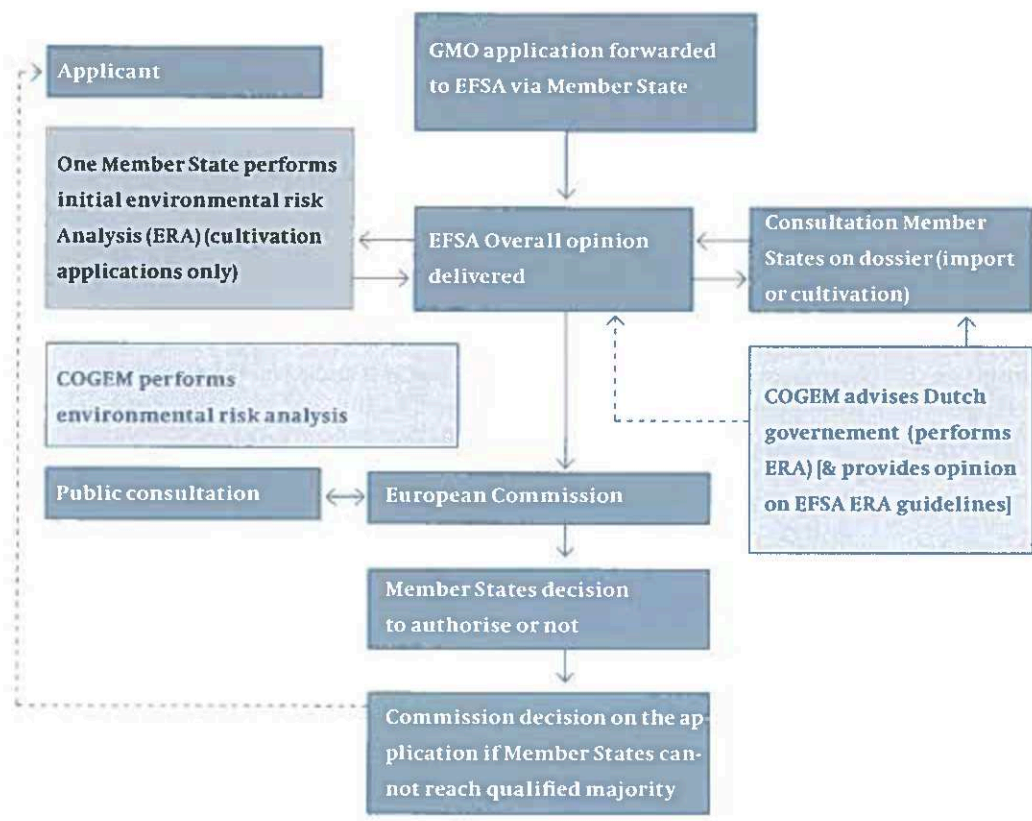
Applicant

GMO application forwarded to EFSA via Member State

One Member State performs initial environmental risk Analysis (ERA) (cultivation applications only)

EFSA Overall opinion delivered

Consultation Member States on dossier (import or cultivation)

COGEM performs environmental risk analysis

COGEM advises Dutch governement (performs ERA) [& provides opinion on EFSA ERA guidelines]

Public consultation

European Commission

Member States decision to authorise or not

Commission decision on the application if Member States cannot reach qualified majority